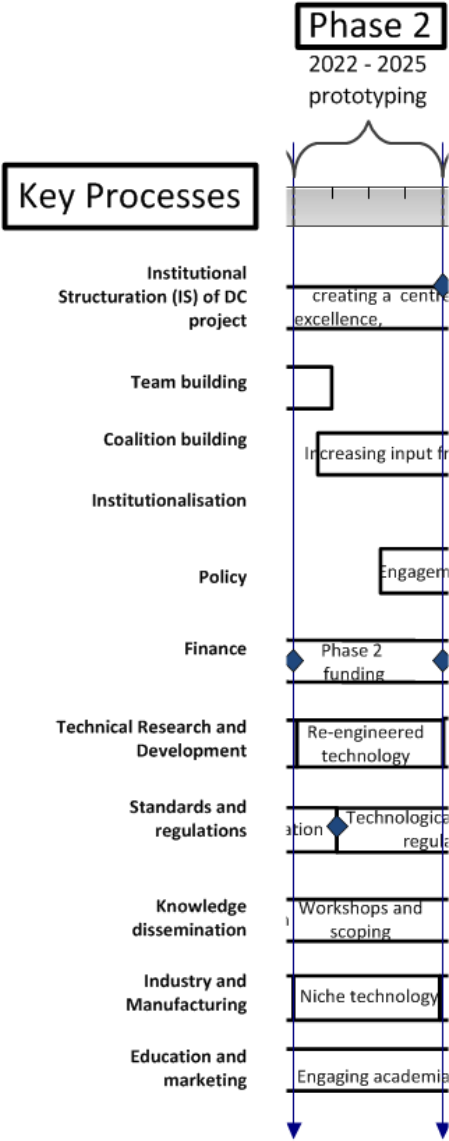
Phase 2
2022 - 2025
prototyping

Key Processes

Institutional Structuration (IS) of DC project
creating a centre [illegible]
excellence,

Team building

Coalition building
Increasing input fr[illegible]

Institutionalisation

Policy
Engagem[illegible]

Finance
Phase 2 funding

Technical Research and Development
Re-engineered technology

Standards and regulations
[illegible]ation
Technologica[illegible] regula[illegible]

Knowledge dissemination
Workshops and scoping

Industry and Manufacturing
Niche technology

Education and marketing
Engaging academia